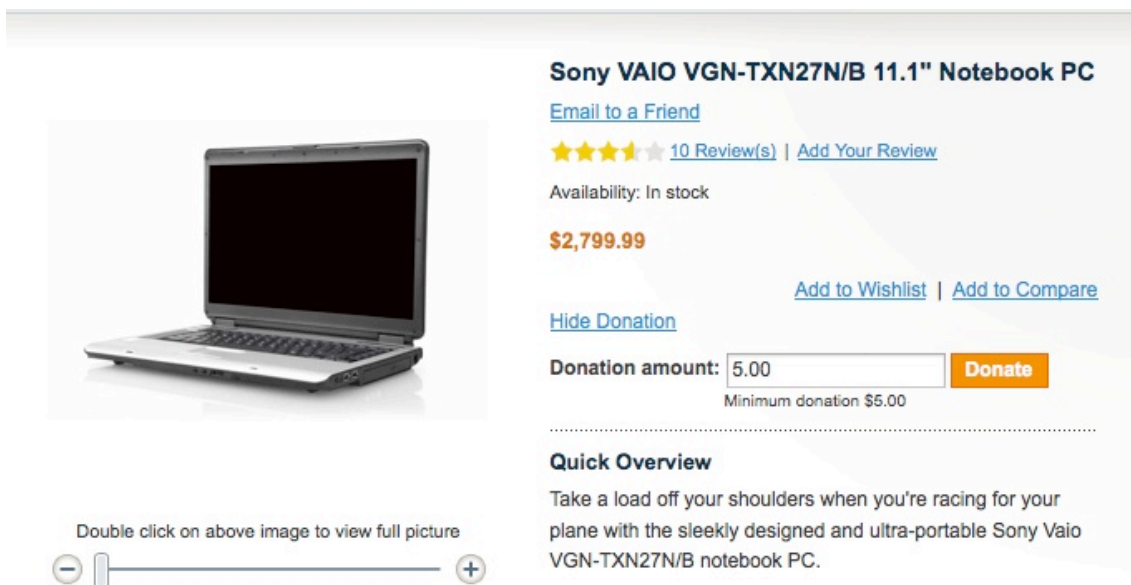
Sony VAIO VGN-TXN27N/B 11.1" Notebook PC

Email to a Friend

10 Review(s) | Add Your Review

Availability: In stock

$2,799.99

Add to Wishlist | Add to Compare

Hide Donation

Donation amount: 5.00 Donate

Minimum donation $5.00

Quick Overview

Take a load off your shoulders when you're racing for your plane with the sleekly designed and ultra-portable Sony Vaio VGN-TXN27N/B notebook PC.

Double click on above image to view full picture